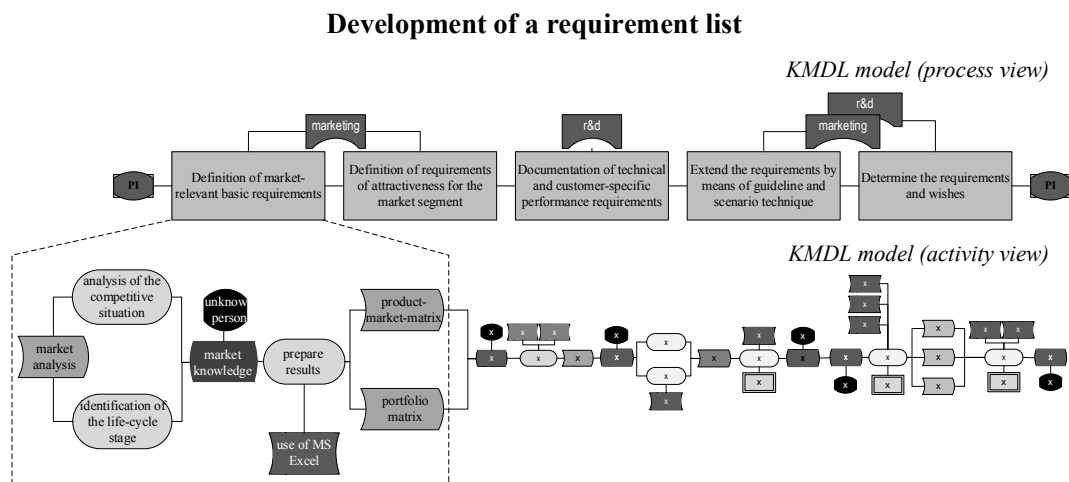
Development of a requirement list

KMDL model (process view)

r&d

marketing

marketing

r&d

PI

Definition of market-relevant basic requirements

Definition of requirements of attractiveness for the market segment

Documentation of technical and customer-specific performance requirements

Extend the requirements by means of guideline and scenario technique

Determine the requirements and wishes

PI

KMDL model (activity view)

analysis of the competitive situation

market analysis

identification of the life-cycle stage

unknow person

market knowledge

prepare results

use of MS Excel

product-market-matrix

portfolio matrix

x x x x x x x x x x x x x x x x x x x x x x x x x x x x x x x x x x